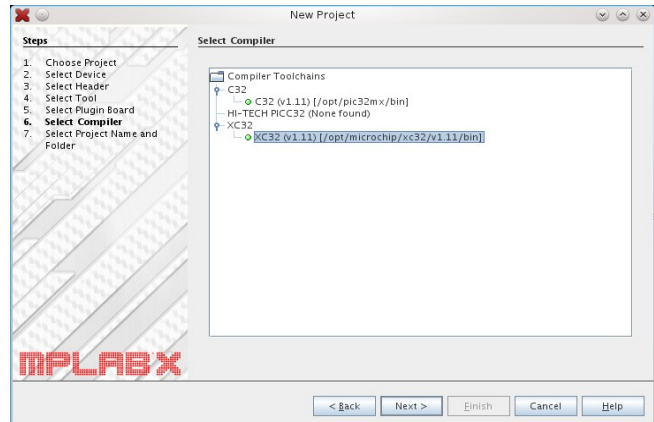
New Project

Steps

1. Choose Project
2. Select Device
3. Select Header
4. Select Tool
5. Select Plugin Board
6. Select Compiler
7. Select Project Name and Folder

MPLAB X

Select Compiler

Compiler Toolchains
C32
C32 (v1.11) [/opt/pic32mx/bin]
HI-TECH PICC32 (None found)
XC32
XC32 (v1.11) [/opt/microchip/xc32/v1.11/bin]

< Back | Next > | Finish | Cancel | Help